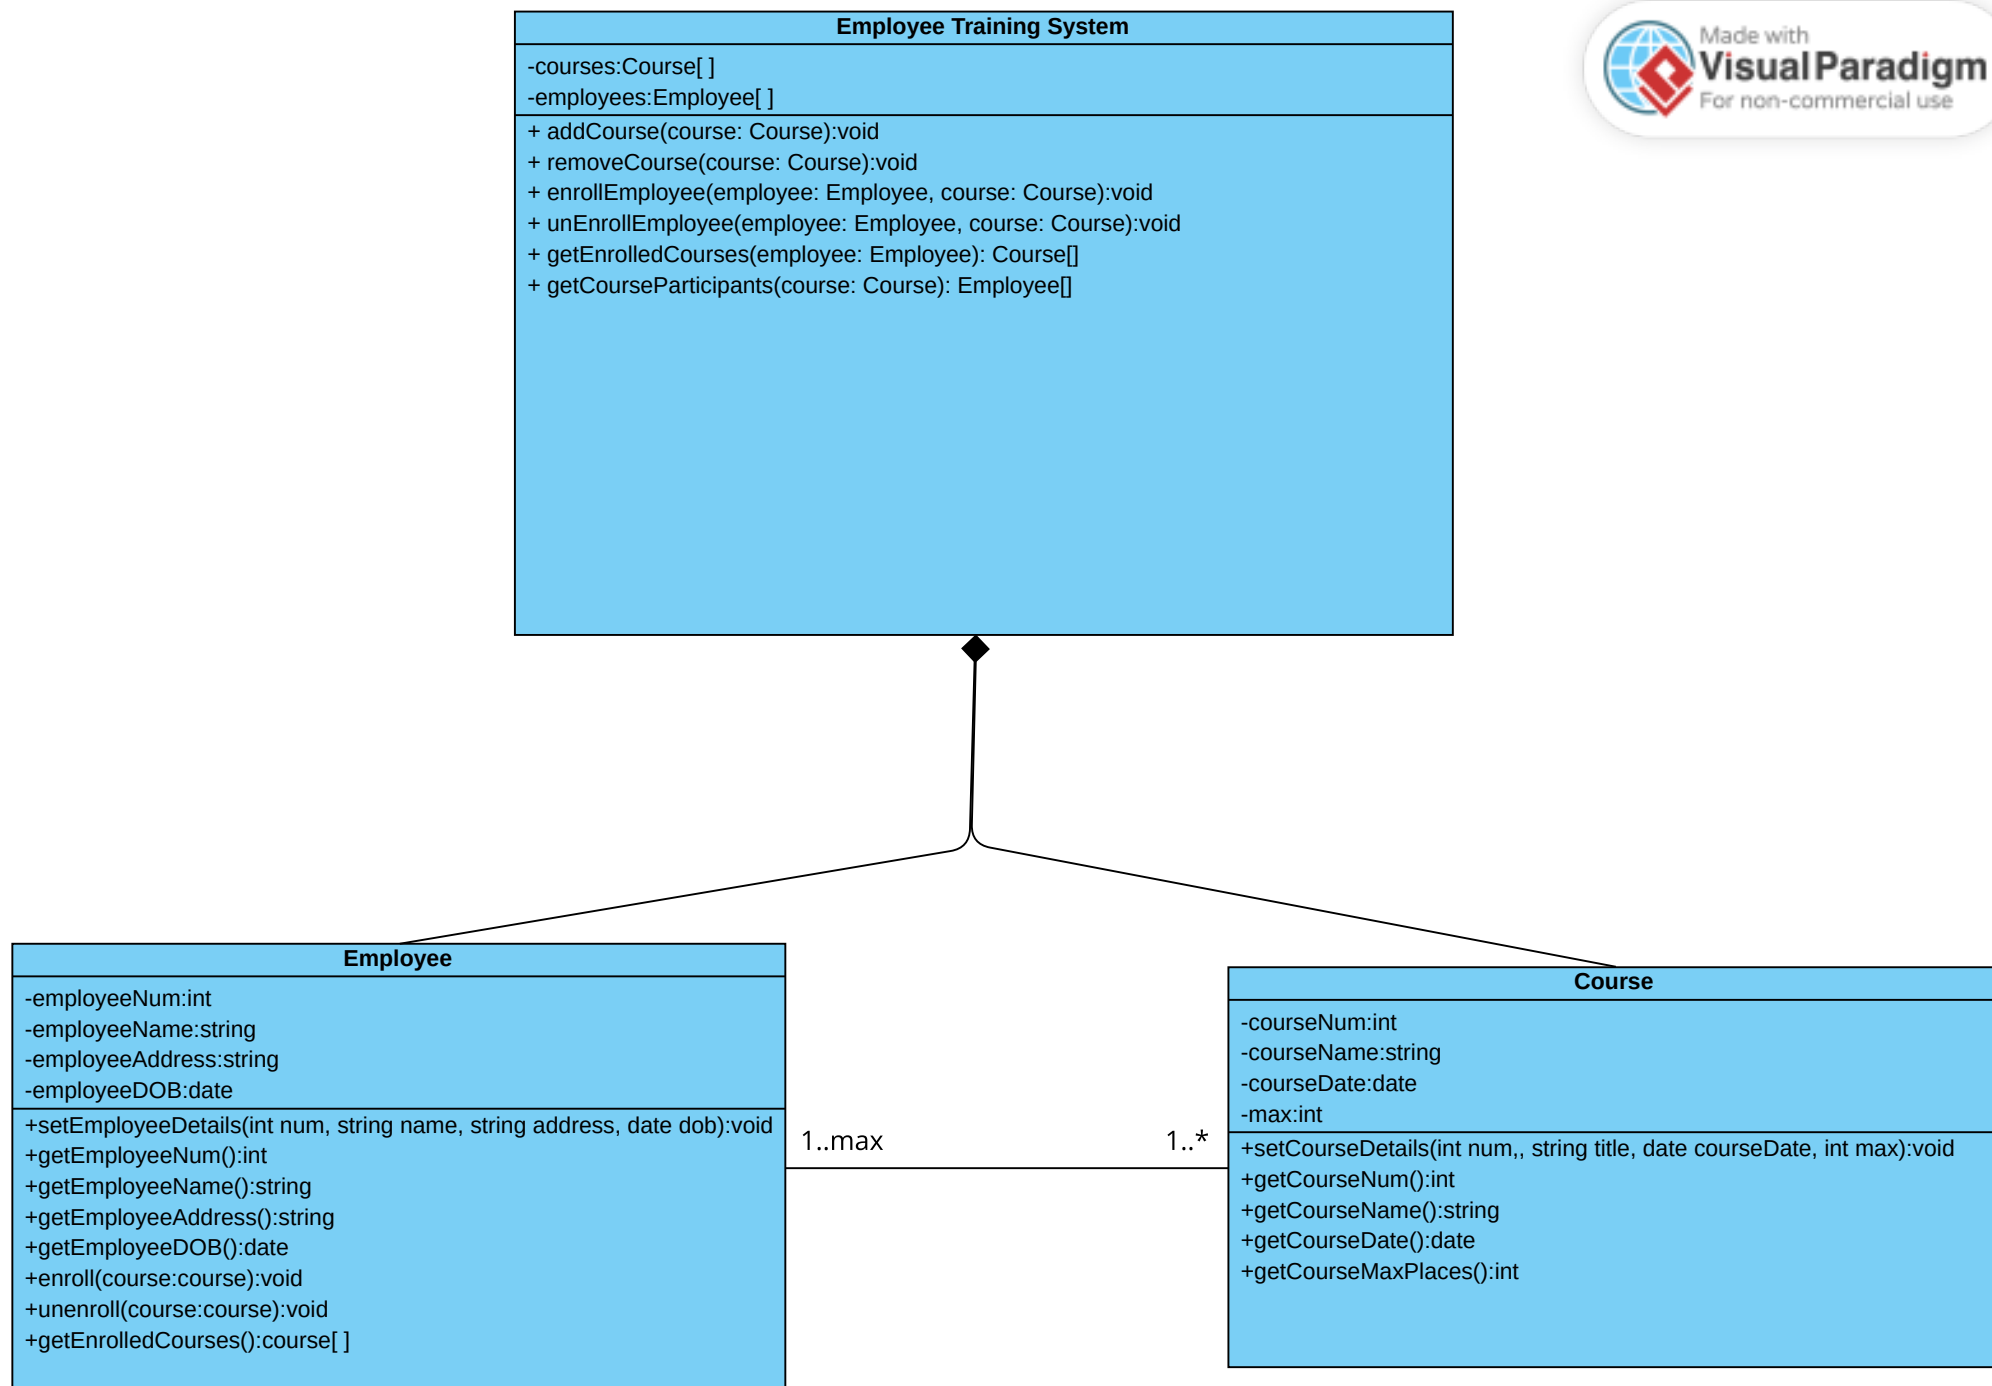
Employee Training System

-courses:Course[ ]
-employees:Employee[ ]

+ addCourse(course: Course):void
+ removeCourse(course: Course):void
+ enrollEmployee(employee: Employee, course: Course):void
+ unEnrollEmployee(employee: Employee, course: Course):void
+ getEnrolledCourses(employee: Employee): Course[]
+ getCourseParticipants(course: Course): Employee[]

Made with
Visual Paradigm
For non-commercial use

Employee

-employeeNum:int
-employeeName:string
-employeeAddress:string
-employeeDOB:date

+setEmployeeDetails(int num, string name, string address, date dob):void
+getEmployeeNum():int
+getEmployeeName():string
+getEmployeeAddress():string
+getEmployeeDOB():date
+enroll(course:course):void
+unenroll(course:course):void
+getEnrolledCourses():course[ ]

1..max

1..*

Course

-courseNum:int
-courseName:string
-courseDate:date
-max:int

+setCourseDetails(int num,, string title, date courseDate, int max):void
+getCourseNum():int
+getCourseName():string
+getCourseDate():date
+getCourseMaxPlaces():int